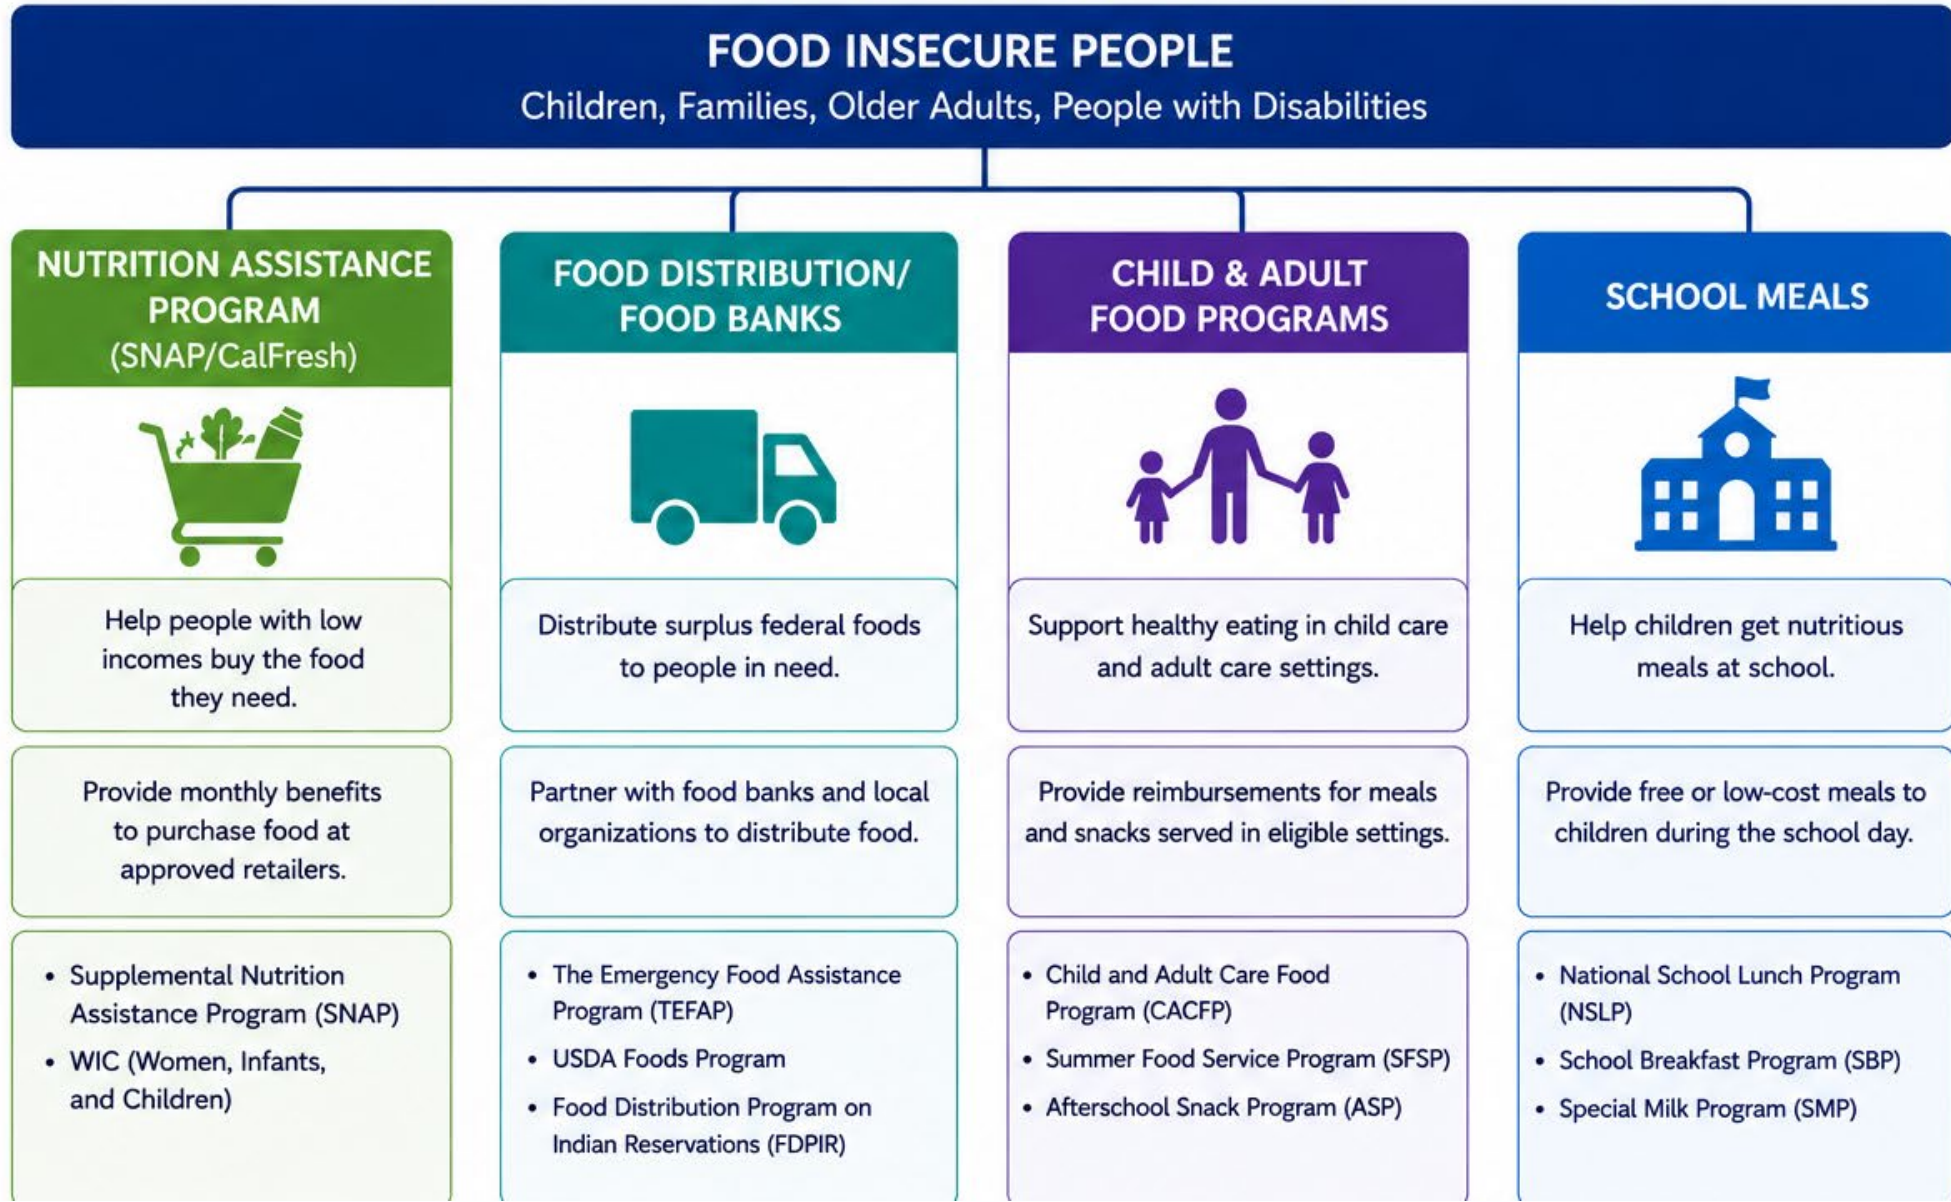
FOOD INSECURE PEOPLE
Children, Families, Older Adults, People with Disabilities

NUTRITION ASSISTANCE PROGRAM (SNAP/CalFresh)

Help people with low incomes buy the food they need.

Provide monthly benefits to purchase food at approved retailers.

- Supplemental Nutrition Assistance Program (SNAP)
- WIC (Women, Infants, and Children)

FOOD DISTRIBUTION/ FOOD BANKS

Distribute surplus federal foods to people in need.

Partner with food banks and local organizations to distribute food.

- The Emergency Food Assistance Program (TEFAP)
- USDA Foods Program
- Food Distribution Program on Indian Reservations (FDPIR)

CHILD & ADULT FOOD PROGRAMS

Support healthy eating in child care and adult care settings.

Provide reimbursements for meals and snacks served in eligible settings.

- Child and Adult Care Food Program (CACFP)
- Summer Food Service Program (SFSP)
- Afterschool Snack Program (ASP)

SCHOOL MEALS

Help children get nutritious meals at school.

Provide free or low-cost meals to children during the school day.

- National School Lunch Program (NSLP)
- School Breakfast Program (SBP)
- Special Milk Program (SMP)